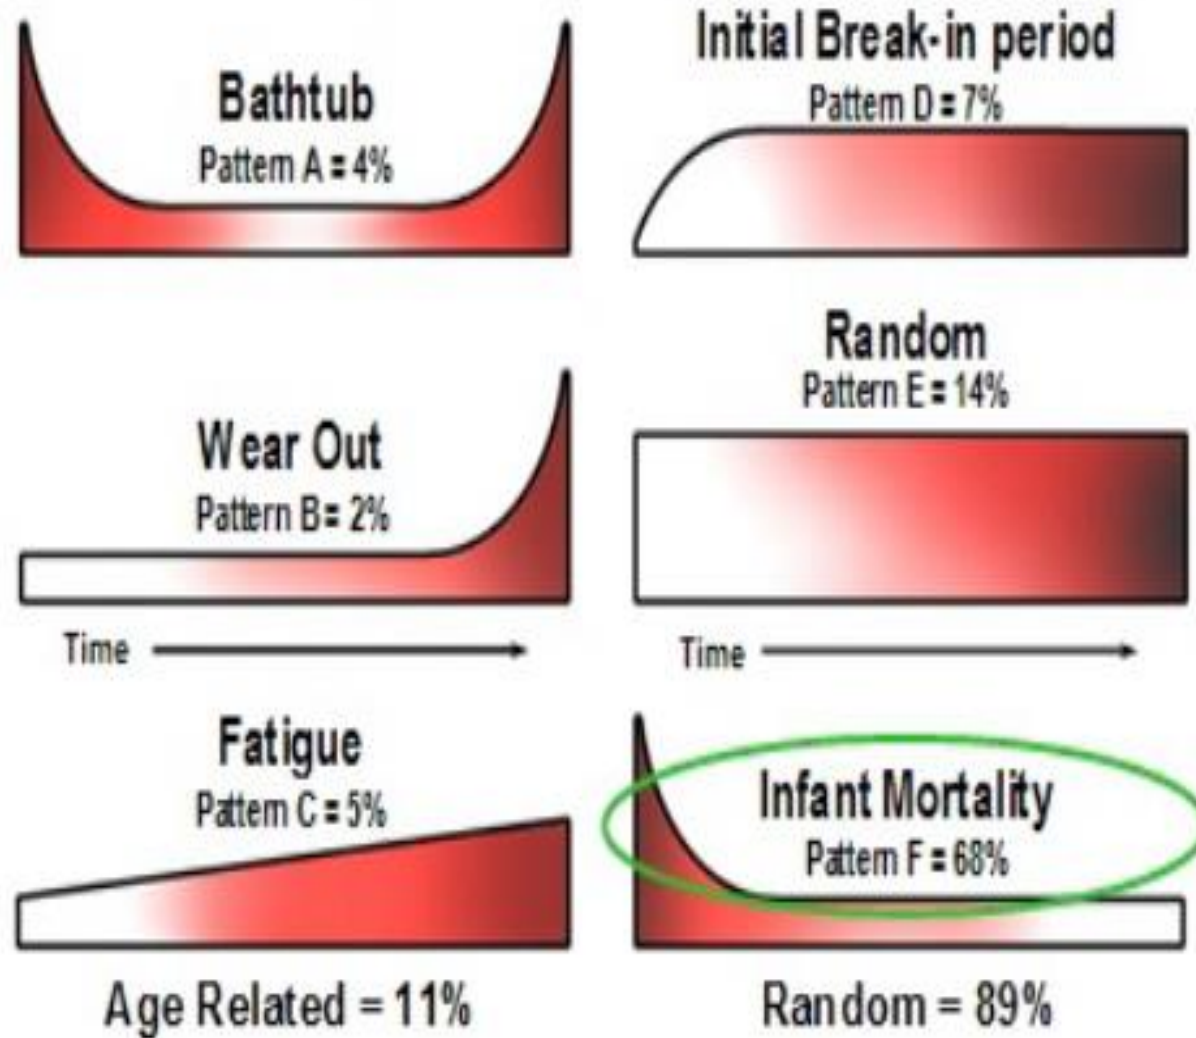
Bathtub
Pattern A = 4%

Wear Out
Pattern B = 2%

Time

Fatigue
Pattern C = 5%

Age Related = 11%

Initial Break-in period
Pattern D = 7%

Random
Pattern E = 14%

Time

Infant Mortality
Pattern F = 68%

Random = 89%